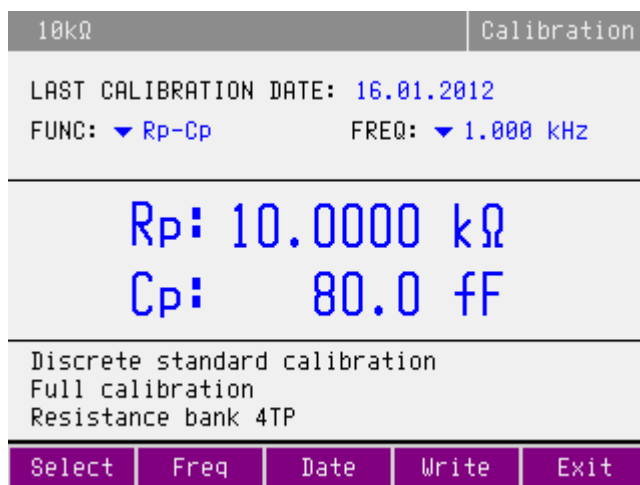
10kΩ

Calibration

LAST CALIBRATION DATE: 16.01.2012

FUNC: ▼ Rp-Cp

FREQ: ▼ 1.000 kHz

Rp: 10.0000 kΩ

Cp: 80.0 fF

Discrete standard calibration
Full calibration
Resistance bank 4TP

Select | Freq | Date | Write | Exit